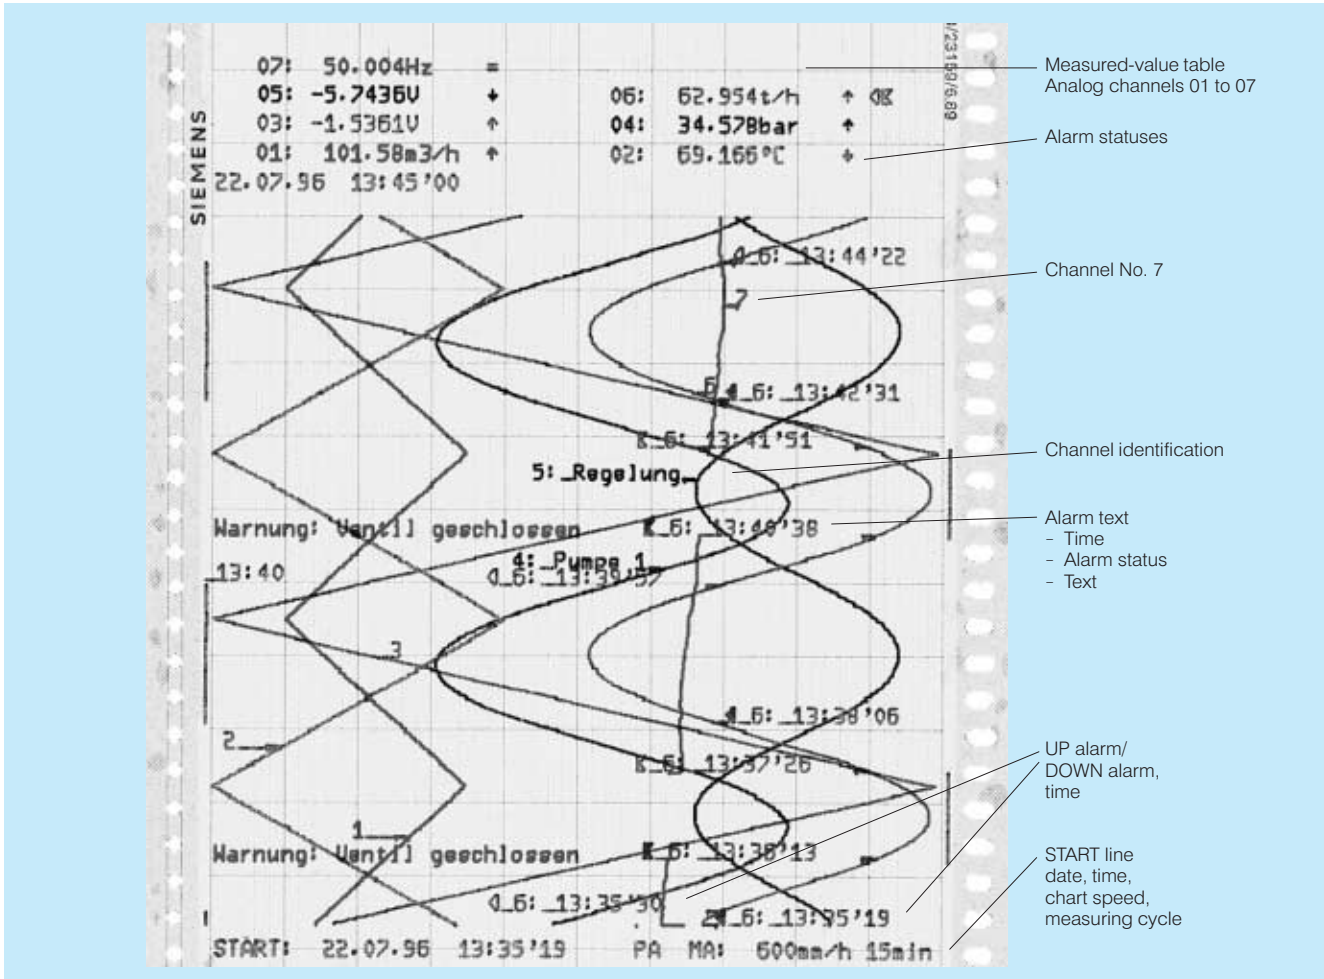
SIEMENS

07: 50.004Hz =
05: -5.7436V ↓ 06: 62.954t/h ↑
03: -1.5361V ↑ 04: 34.578bar ↑
01: 101.58m3/h ↑ 02: 69.166°C ↓
22.07.96 13:45'00

V23180/6.89

Measured-value table
Analog channels 01 to 07

Alarm statuses

6: 13:44'22
7
Channel No. 7

6 6: 13:42'31
6: 13:41'51
5: Regelung
Channel identification

Warnung: Ventil geschlossen 6: 13:40'38
Alarm text
- Time
- Alarm status
- Text

13:40
4: Pumpe 1
6: 13:39'57
3
6: 13:38'06
2
6: 13:37'26
UP alarm/
DOWN alarm,
time
1
Warnung: Ventil geschlossen 6: 13:36'13
6: 13:35'30
2 6: 13:35'19
START line
date, time,
chart speed,
measuring cycle
START: 22.07.96 13:35'19 PA MA: 600mm/h 15min